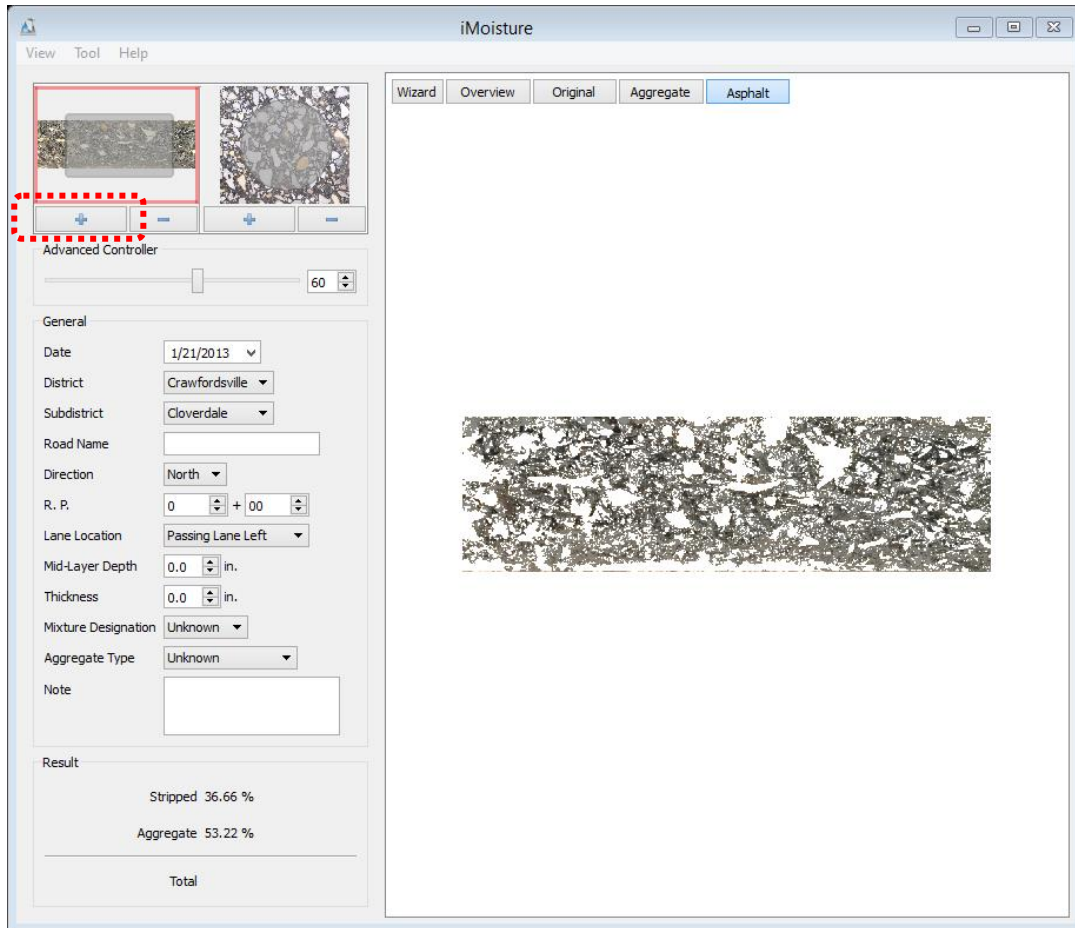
iMoisture

View Tool Help

Wizard Overview Original Aggregate Asphalt

+ − + −

Advanced Controller

60

General

Date 1/21/2013

District Crawfordsville

Subdistrict Cloverdale

Road Name

Direction North

R. P. 0 + 00

Lane Location Passing Lane Left

Mid-Layer Depth 0.0 in.

Thickness 0.0 in.

Mixture Designation Unknown

Aggregate Type Unknown

Note

Result

Stripped 36.66 %

Aggregate 53.22 %

Total